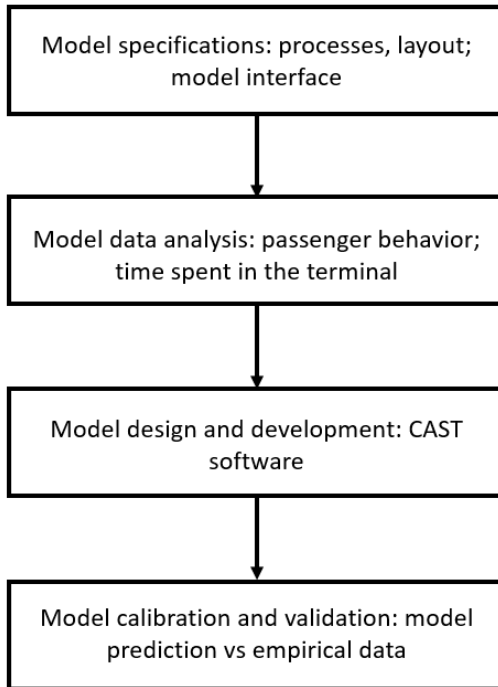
Model specifications: processes, layout; model interface

Model data analysis: passenger behavior; time spent in the terminal

Model design and development: CAST software

Model calibration and validation: model prediction vs empirical data